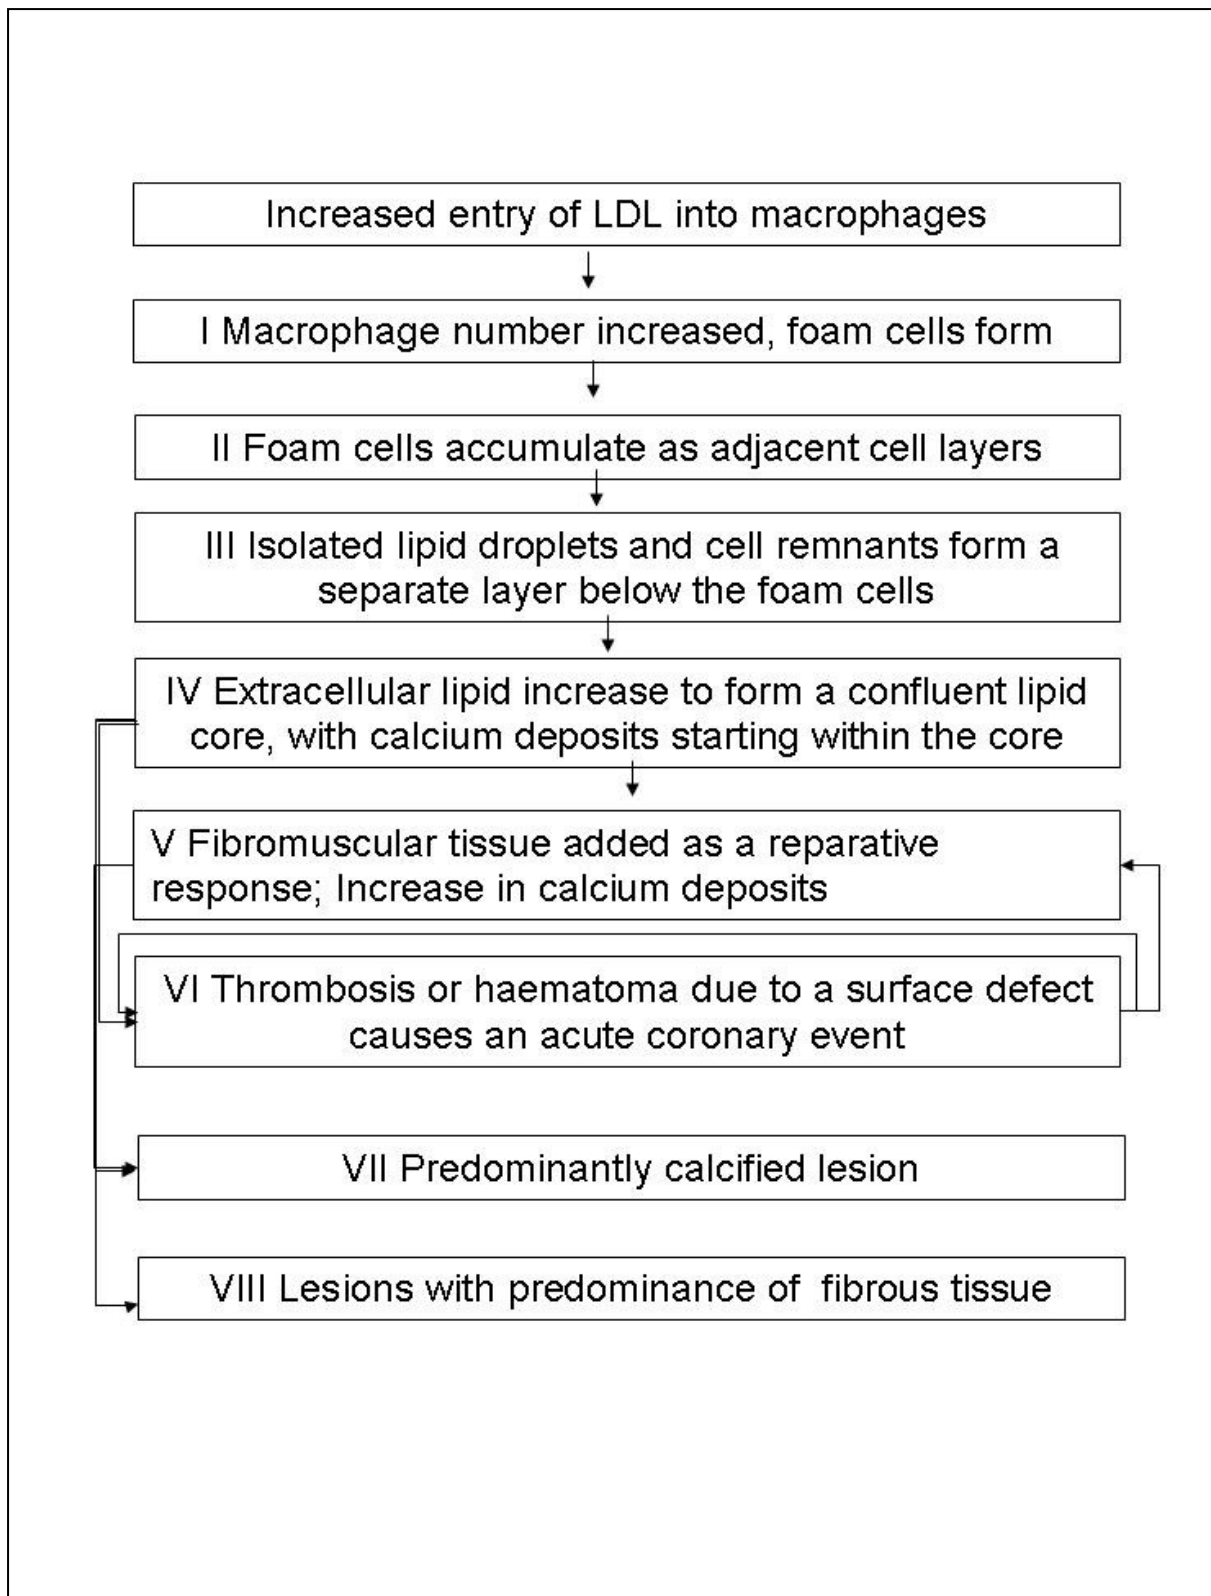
Increased entry of LDL into macrophages

I Macrophage number increased, foam cells form

II Foam cells accumulate as adjacent cell layers

III Isolated lipid droplets and cell remnants form a separate layer below the foam cells

IV Extracellular lipid increase to form a confluent lipid core, with calcium deposits starting within the core

V Fibromuscular tissue added as a reparative response; Increase in calcium deposits

VI Thrombosis or haematoma due to a surface defect causes an acute coronary event

VII Predominantly calcified lesion

VIII Lesions with predominance of fibrous tissue